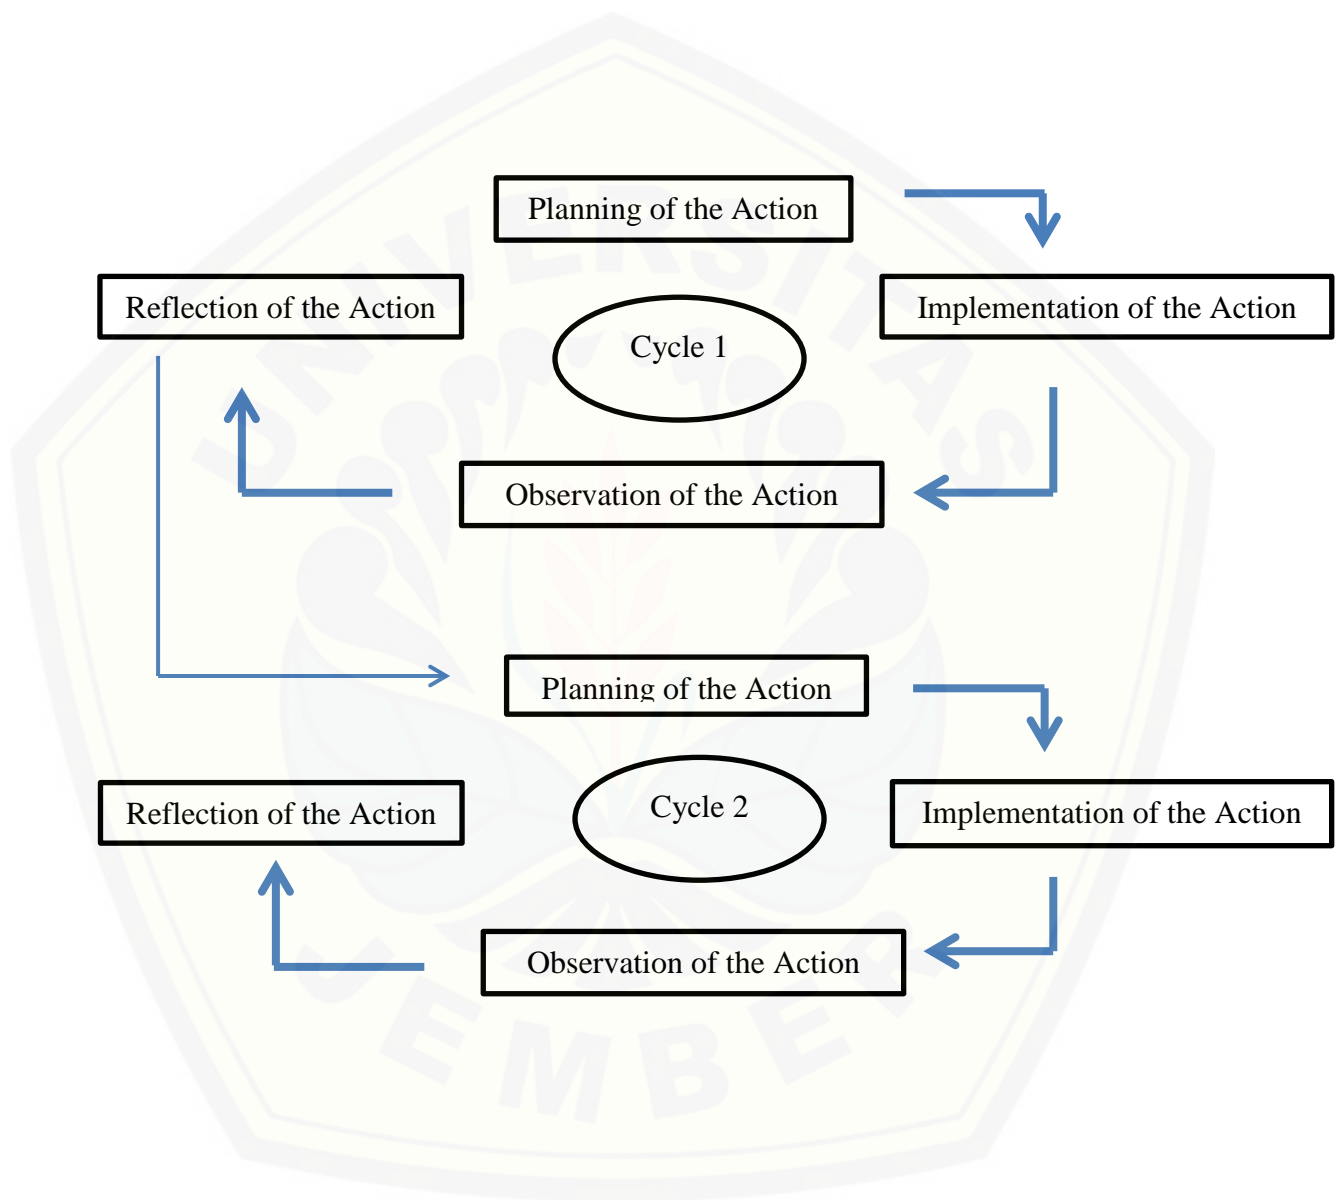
Planning of the Action

Reflection of the Action

Cycle 1

Implementation of the Action

Observation of the Action

Planning of the Action

Reflection of the Action

Cycle 2

Implementation of the Action

Observation of the Action

UNIVERSITAS JEMBER